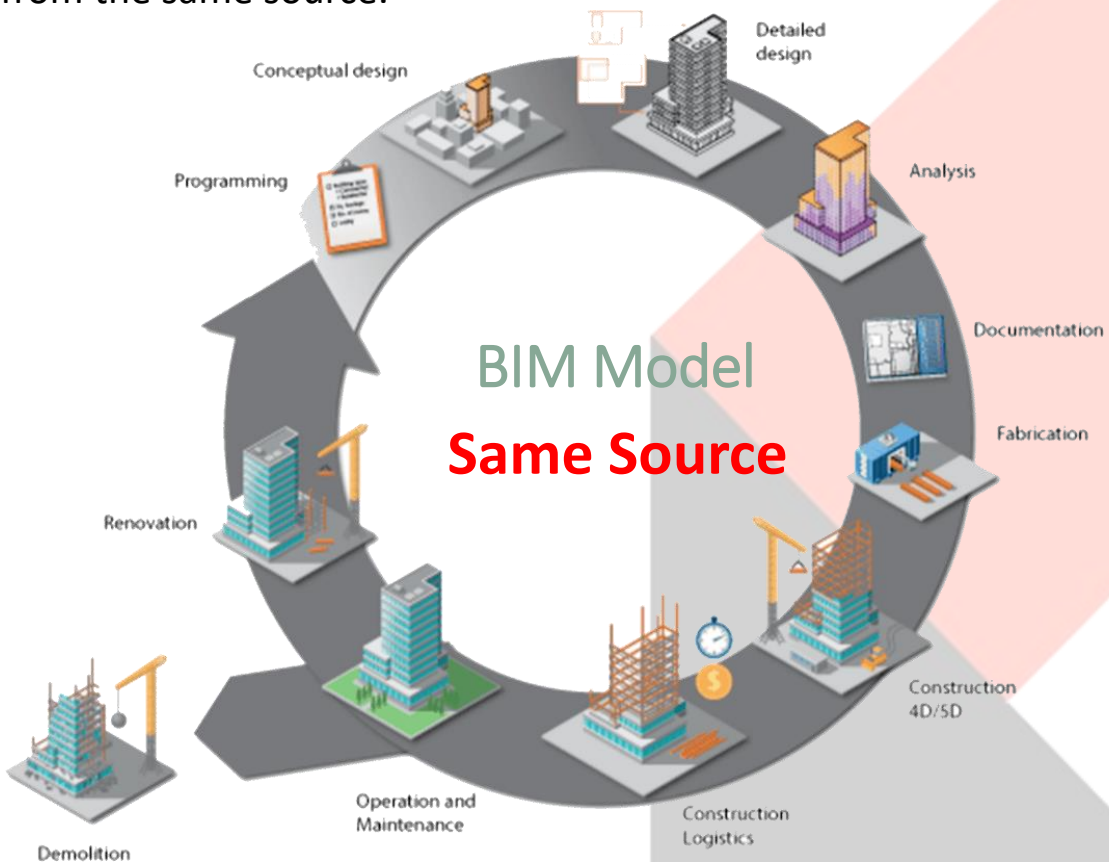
from the same source.

Detailed design

Conceptual design

Programming

Analysis

Documentation

BIM Model

Same Source

Fabrication

Renovation

Construction 4D/5D

Operation and Maintenance

Construction Logistics

Demolition